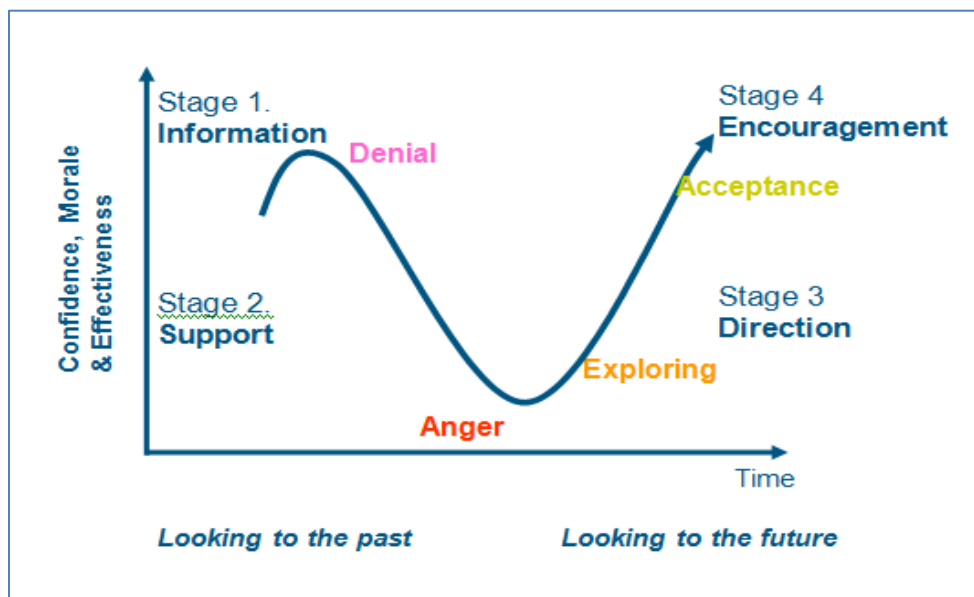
Confidence, Morale & Effectiveness

Stage 1.
Information

Denial

Stage 4
Encouragement

Acceptance

Stage 2.
Support

Stage 3
Direction

Exploring

Anger

Time

Looking to the past

Looking to the future